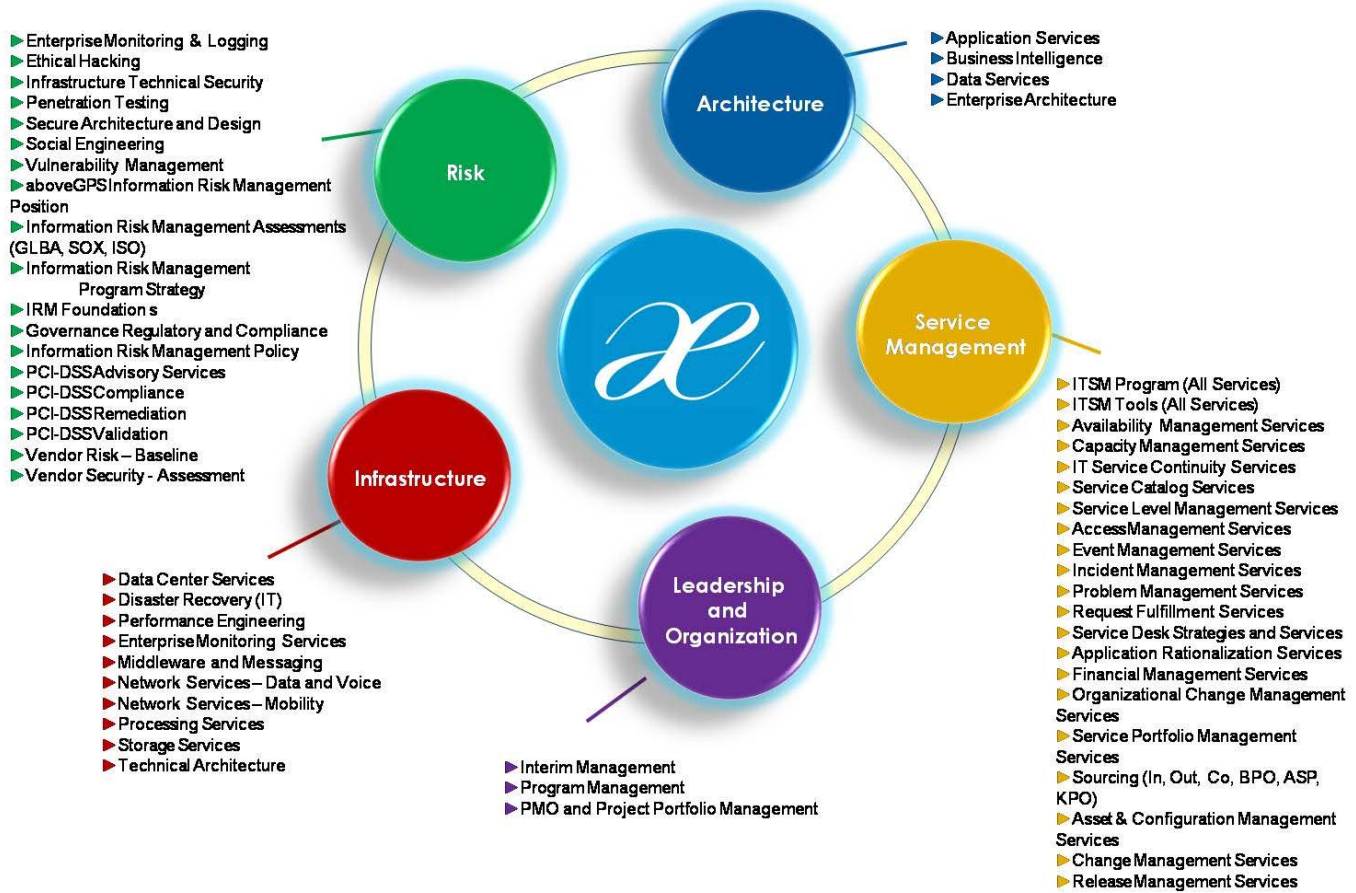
▶ EnterpriseMonitoring & Logging
▶ Ethical Hacking
▶ Infrastructure Technical Security
▶ Penetration Testing
▶ Secure Architecture and Design
▶ Social Engineering
▶ Vulnerability Management
▶ aboveGPS Information Risk Management Position
▶ Information Risk Management Assessments (GLBA, SOX, ISO)
▶ Information Risk Management Program Strategy
▶ IRM Foundation s
▶ Governance Regulatory and Compliance
▶ Information Risk Management Policy
▶ PCI-DSSAdvisory Services
▶ PCI-DSSCompliance
▶ PCI-DSSRemediation
▶ PCI-DSSValidation
▶ Vendor Risk – Baseline
▶ Vendor Security - Assessment

Risk

Architecture

▶ Application Services
▶ Business Intelligence
▶ Data Services
▶ EnterpriseArchitecture

Service Management

▶ ITSM Program (All Services)
▶ ITSM Tools (All Services)
▶ Availability Management Services
▶ Capacity Management Services
▶ IT Service Continuity Services
▶ Service Catalog Services
▶ Service Level Management Services
▶ AccessManagement Services
▶ Event Management Services
▶ Incident Management Services
▶ Problem Management Services
▶ Request Fulfillment Services
▶ Service Desk Strategies and Services
▶ Application Rationalization Services
▶ Financial Management Services
▶ Organizational Change Management Services
▶ Service Portfolio Management Services
▶ Sourcing (In, Out, Co, BPO, ASP, KPO)
▶ Asset & Configuration Management Services
▶ Change Management Services
▶ ReleaseManagement Services

Infrastructure

▶ Data Center Services
▶ Disaster Recovery (IT)
▶ Performance Engineering
▶ EnterpriseMonitoring Services
▶ Middleware and Messaging
▶ Network Services – Data and Voice
▶ Network Services – Mobility
▶ Processing Services
▶ Storage Services
▶ Technical Architecture

Leadership and Organization

▶ Interim Management
▶ Program Management
▶ PMO and Project Portfolio Management